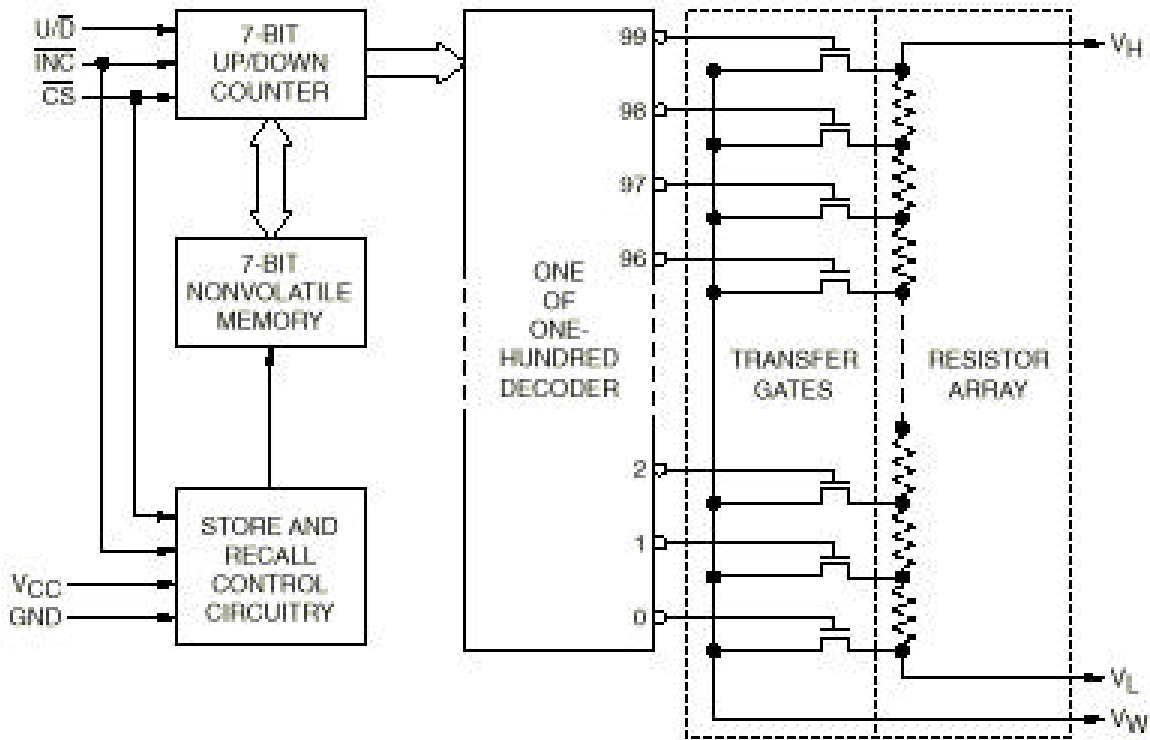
$U/\overline{D}$
$\overline{INC}$
$\overline{CS}$

7-BIT UP/DOWN COUNTER

7-BIT NONVOLATILE MEMORY

STORE AND RECALL CONTROL CIRCUITRY

$V_{CC}$
GND

ONE OF ONE-HUNDRED DECODER

99
98
97
96
2
1
0

TRANSFER GATES

RESISTOR ARRAY

$V_H$
$V_L$
$V_W$